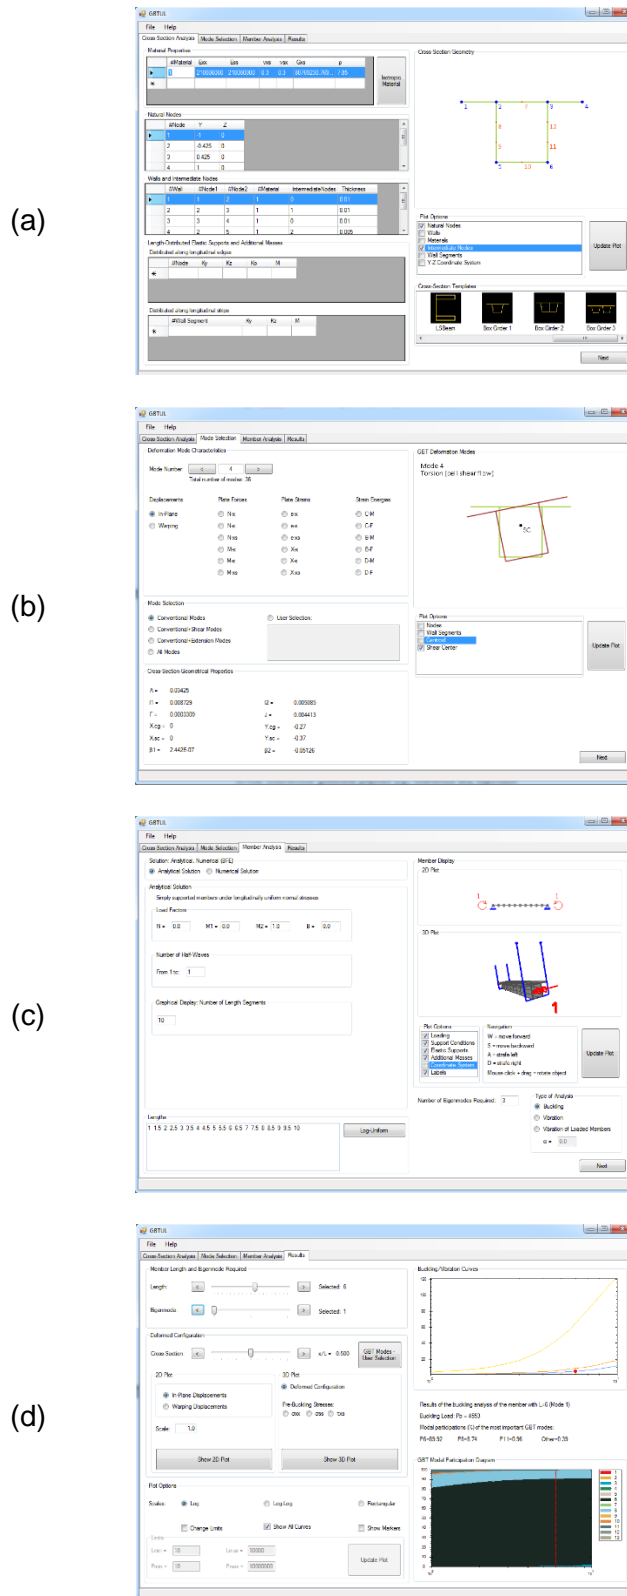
(a)

GBTUL
File Help
Cross Section Analysis | Mode Selection | Member Analysis | Results

Material Properties

| #Material | Ex | Ey | vxy | vyx | Gxy | p |
|---|---|---|---|---|---|---|
| 1 | 210000000 | 210000000 | 0.3 | 0.3 | 80769230.769 | 7.85 |

Isotropic Material

Natural Nodes

| #Node | Y | Z |
|---|---|---|
| 1 | -1 | 0 |
| 2 | -0.425 | 0 |
| 3 | 0.425 | 0 |
| 4 | 1 | 0 |

Walls and Intermediate Nodes

| #Wall | #Node1 | #Node2 | #Material | IntermediateNodes | Thickness |
|---|---|---|---|---|---|
| 1 | 1 | 2 | 1 | 0 | 0.01 |
| 2 | 2 | 3 | 1 | 1 | 0.01 |
| 3 | 3 | 4 | 1 | 0 | 0.01 |
| 4 | 2 | 5 | 1 | 2 | 0.005 |

Length-Distributed Elastic Supports and Additional Masses
Distributed along longitudinal edges

| #Node | Ky | Kz | Kx | M |
|---|---|---|---|---|

Distributed along longitudinal strips

| #Wall Segment | Ky | Kz | M |
|---|---|---|---|

Cross Section Geometry
1 2 7 3 4 12 8 11 9 5 10 6

Plot Options
Natural Nodes
Walls
Materials
Intermediate Nodes
Wall Segments
Y-Z Coordinate System

Update Plot

Cross-Section Templates
LSBeam Box Girder 1 Box Girder 2 Box Girder 3

Next

(b)

GBTUL
File Help
Cross Section Analysis | Mode Selection | Member Analysis | Results

Deformation Mode Characteristics
Mode Number: < 4 >
Total number of modes: 26

Displacements: In-Plane, Warping
Plate Forces: Nxx, Nss, Nxs, Mxx, Mss, Mxs
Plate Stress: σxx, σss, σxs, Xxx, Xss, Xxs
Strain Energies: C-M, C-F, B-M, B-F, D-M, D-F

GBT Deformation Modes
Mode 4
Torsion (cell shear flow)
SC

Mode Selection
Conventional Modes
Conventional+Shear Modes
Conventional+Extension Modes
All Modes
User Selection:

Plot Options
Nodes
Wall Segments
Centroid
Shear Center

Update Plot

Cross Section Geometrical Properties
A = 0.03425
IT = 0.008729
Γ = 0.0003309
Ycg = 0
Xsc = 0
β1 = 2.442E-07
I2 = 0.005085
J = 0.004413
Ycg = -0.27
Ysc = -0.37
β2 = -0.05126

Next

(c)

GBTUL
File Help
Cross Section Analysis | Mode Selection | Member Analysis | Results

Solution: Analytical, Numerical (BFE)
Analytical Solution   Numerical Solution

Analytical Solution
Simply supported members under longitudinally uniform normal stresses
Load Factors
N = 0.0   M1 = 0.0   M2 = 1.0   B = 0.0

Number of Half-Waves
From 1 to: 1

Graphical Display: Number of Length Segments
10

Member Display
2D Plot
3D Plot
1

Plot Options
Loading
Support Conditions
Elastic Supports
Additional Masses
Coordinate System
Labels

Navigation
W = move forward
S = move backward
A = strafe left
D = strafe right
Mouse click + drag = rotate object

Update Plot

Number of Eigenmodes Required: 3

Type of Analysis
Buckling
Vibration
Vibration of Loaded Members
α = 0.0

Lengths
1 1.5 2 2.5 3 3.5 4 4.5 5 5.5 6 6.5 7 7.5 8 8.5 9 9.5 10

Log-Uniform

Next

(d)

GBTUL
File Help
Cross Section Analysis | Mode Selection | Member Analysis | Results

Member Length and Eigenmode Required
Length: Selected: 6
Eigenmode: Selected: 1

Deformed Configuration
Cross Section   x/L = 0.500   GBT Modes - User Selection

2D Plot
In-Plane Displacements
Warping Displacements
Scale: 1.0
Show 2D Plot

3D Plot
Deformed Configuration
Pre-Buckling Stresses:
σxx σss τxs
Show 3D Plot

Buckling/Vibration Curves

Results of the buckling analysis of the member with L=6 (Mode 1)
Buckling Load: Pb = 4553
Modal participations (%) of the most important GBT modes:
P6=85.52   P8=8.74   P11=0.56   Other=0.39

GBT Modal Participation Diagram

Plot Options
Scales: Log   Log-Log   Rectangular
Change Limits   Show All Curves   Show Markers
Limits
Lmin = 10   Lmax = 10000
Pmin = 10   Pmax = 10000000

Update Plot